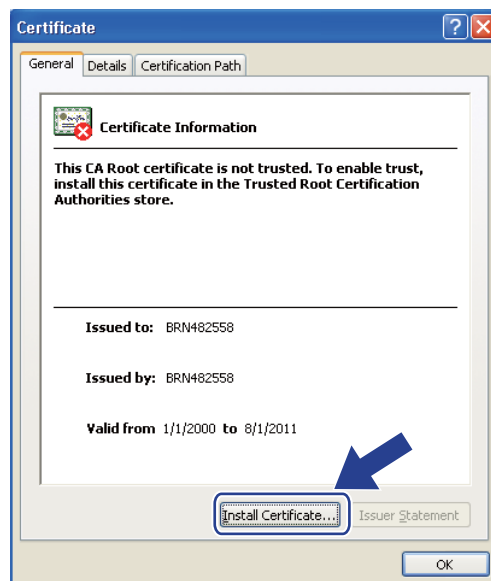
Certificate

?

X

General

Details

Certification Path

Certificate Information

This CA Root certificate is not trusted. To enable trust, install this certificate in the Trusted Root Certification Authorities store.

Issued to: BRN482558

Issued by: BRN482558

Valid from 1/1/2000 to 8/1/2011

Install Certificate...

Issuer Statement

OK